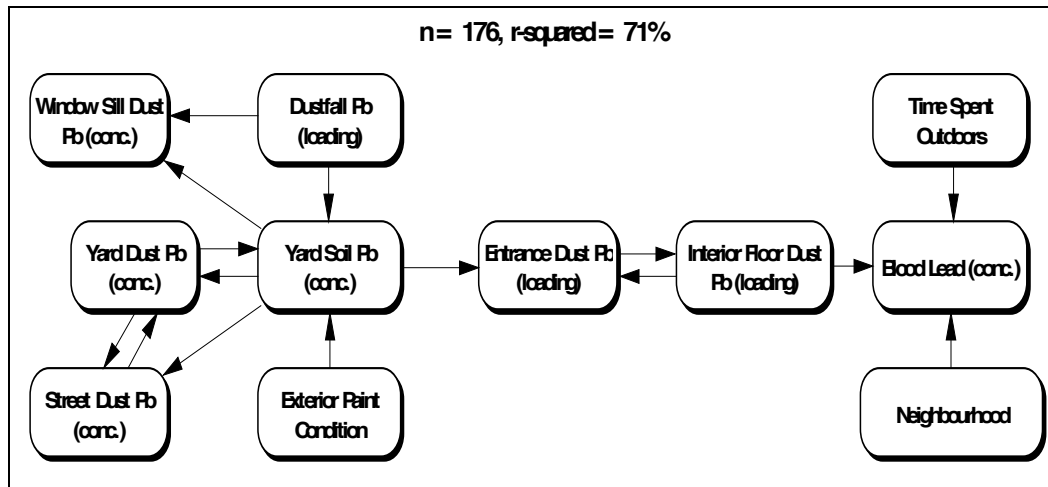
n= 176, r-squared= 71%

Window Sill Dust Pb (conc.)

Dustfall Pb (loading)

Time Spent Outdoors

Yard Dust Pb (conc.)

Yard Soil Pb (conc.)

Entrance Dust Pb (loading)

Interior Floor Dust Pb (loading)

Blood Lead (conc.)

Street Dust Pb (conc.)

Exterior Paint Condition

Neighbourhood